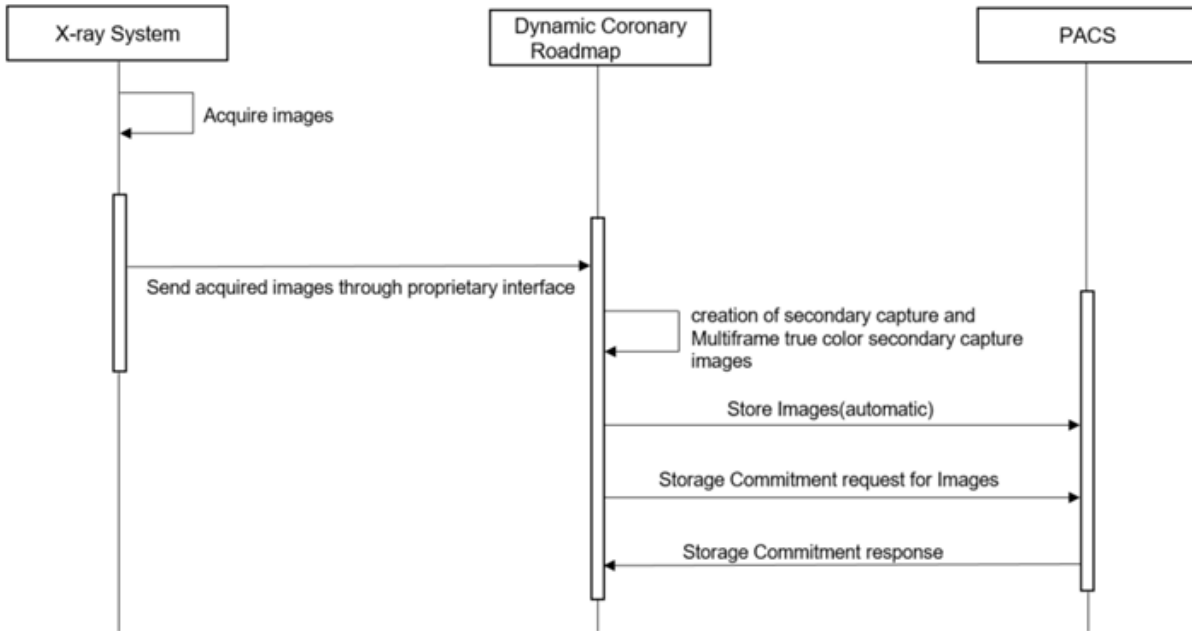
X-ray System

Dynamic Coronary Roadmap

PACS

Acquire images

Send acquired images through proprietary interface

creation of secondary capture and Multiframe true color secondary capture images

Store Images(automatic)

Storage Commitment request for Images

Storage Commitment response